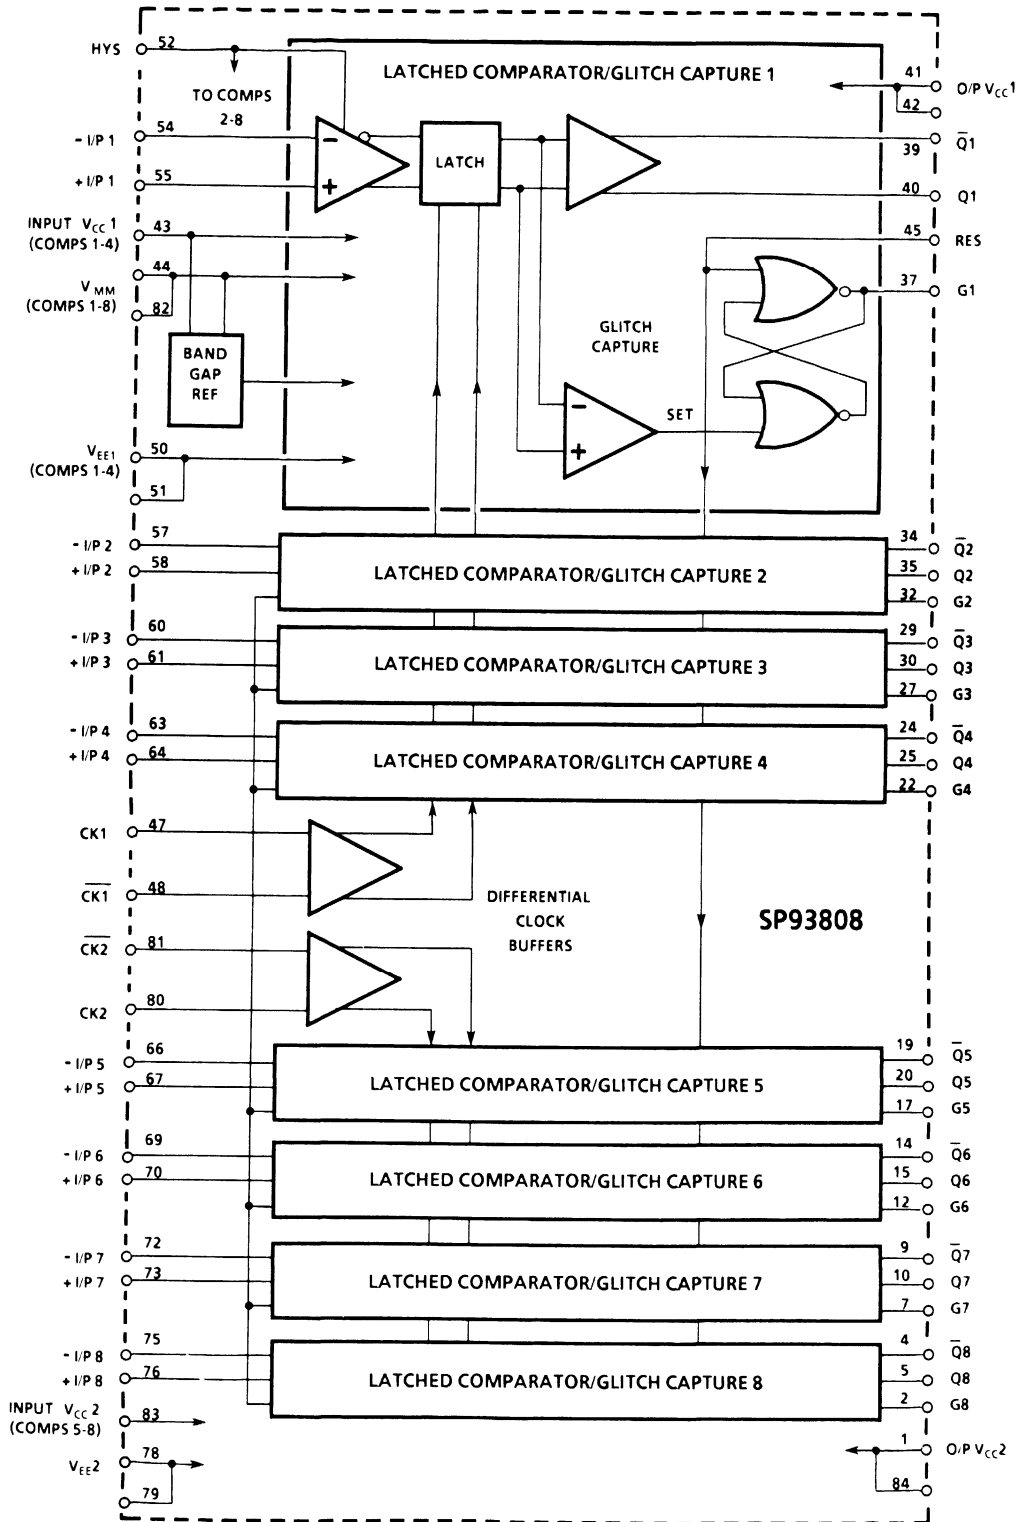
HYS 52
TO COMPS 2-8
LATCHED COMPARATOR/GLITCH CAPTURE 1
41 O/P $V_{CC}1$
42
- I/P 1 54
LATCH
39 $\overline{Q1}$
+ I/P 1 55
40 Q1
INPUT $V_{CC}$ 1 (COMPS 1-4) 43
45 RES
$V_{MM}$ (COMPS 1-8) 44
82
37 G1
GLITCH CAPTURE
BAND GAP REF
SET
$V_{EE1}$ (COMPS 1-4) 50
51
- I/P 2 57
+ I/P 2 58
LATCHED COMPARATOR/GLITCH CAPTURE 2
34 $\overline{Q2}$
35 Q2
32 G2
- I/P 3 60
+ I/P 3 61
LATCHED COMPARATOR/GLITCH CAPTURE 3
29 $\overline{Q3}$
30 Q3
27 G3
- I/P 4 63
+ I/P 4 64
LATCHED COMPARATOR/GLITCH CAPTURE 4
24 $\overline{Q4}$
25 Q4
22 G4
CK1 47
$\overline{CK1}$ 48
DIFFERENTIAL CLOCK BUFFERS
SP93808
$\overline{CK2}$ 81
CK2 80
- I/P 5 66
+ I/P 5 67
LATCHED COMPARATOR/GLITCH CAPTURE 5
19 $\overline{Q5}$
20 Q5
17 G5
- I/P 6 69
+ I/P 6 70
LATCHED COMPARATOR/GLITCH CAPTURE 6
14 $\overline{Q6}$
15 Q6
12 G6
- I/P 7 72
+ I/P 7 73
LATCHED COMPARATOR/GLITCH CAPTURE 7
9 $\overline{Q7}$
10 Q7
7 G7
- I/P 8 75
+ I/P 8 76
LATCHED COMPARATOR/GLITCH CAPTURE 8
4 $\overline{Q8}$
5 Q8
2 G8
INPUT $V_{CC}$ 2 (COMPS 5-8) 83
$V_{EE}2$ 78
79
1 O/P $V_{CC}2$
84